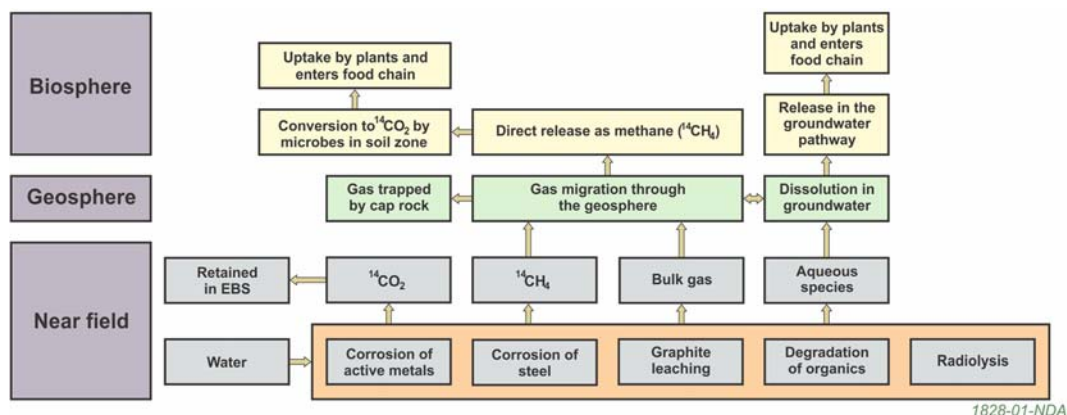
Biosphere

Uptake by plants and enters food chain

Conversion to $^{14}CO_2$ by microbes in soil zone

Direct release as methane ($^{14}CH_4$)

Uptake by plants and enters food chain

Release in the groundwater pathway

Geosphere

Gas trapped by cap rock

Gas migration through the geosphere

Dissolution in groundwater

Near field

Retained in EBS

$^{14}CO_2$

$^{14}CH_4$

Bulk gas

Aqueous species

Water

Corrosion of active metals

Corrosion of steel

Graphite leaching

Degradation of organics

Radiolysis

1828-01-NDA